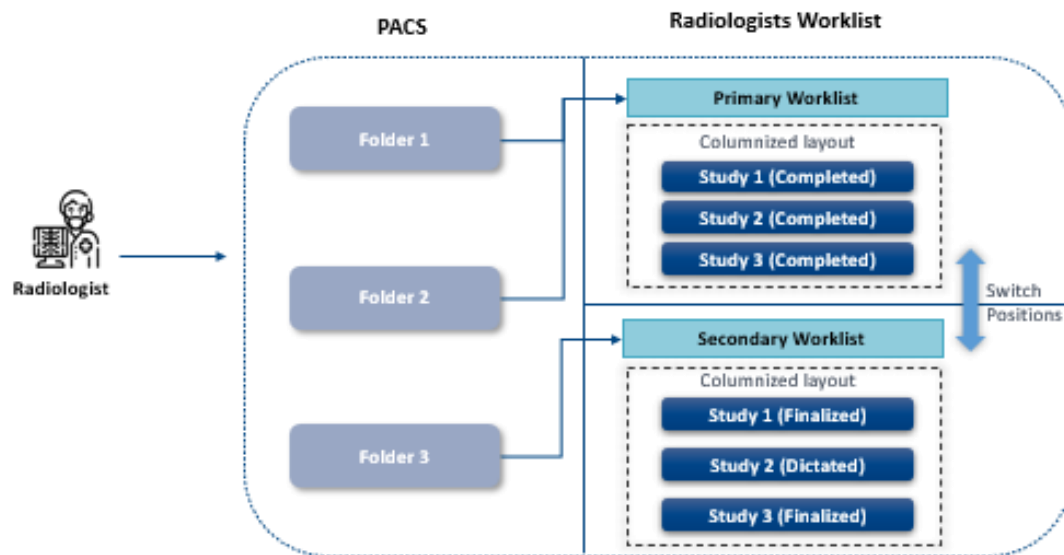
PACS

Radiologists Worklist

Radiologist

Folder 1

Folder 2

Folder 3

Primary Worklist

Columnized layout

Study 1 (Completed)

Study 2 (Completed)

Study 3 (Completed)

Switch Positions

Secondary Worklist

Columnized layout

Study 1 (Finalized)

Study 2 (Dictated)

Study 3 (Finalized)